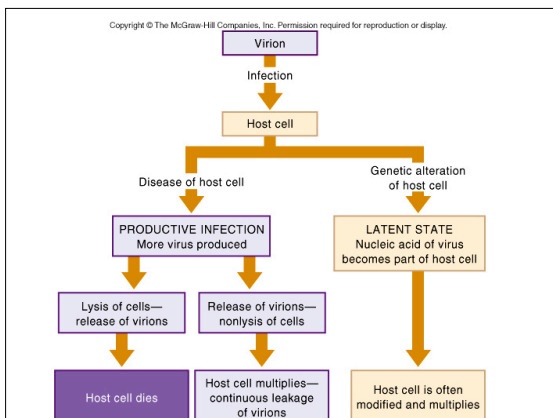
Copyright © The McGraw-Hill Companies, Inc. Permission required for reproduction or display.

Virion

Infection

Host cell

Disease of host cell

Genetic alteration of host cell

PRODUCTIVE INFECTION
More virus produced

LATENT STATE
Nucleic acid of virus becomes part of host cell

Lysis of cells— release of virions

Release of virions— nonlysis of cells

Host cell dies

Host cell multiplies— continuous leakage of virions

Host cell is often modified and multiplies